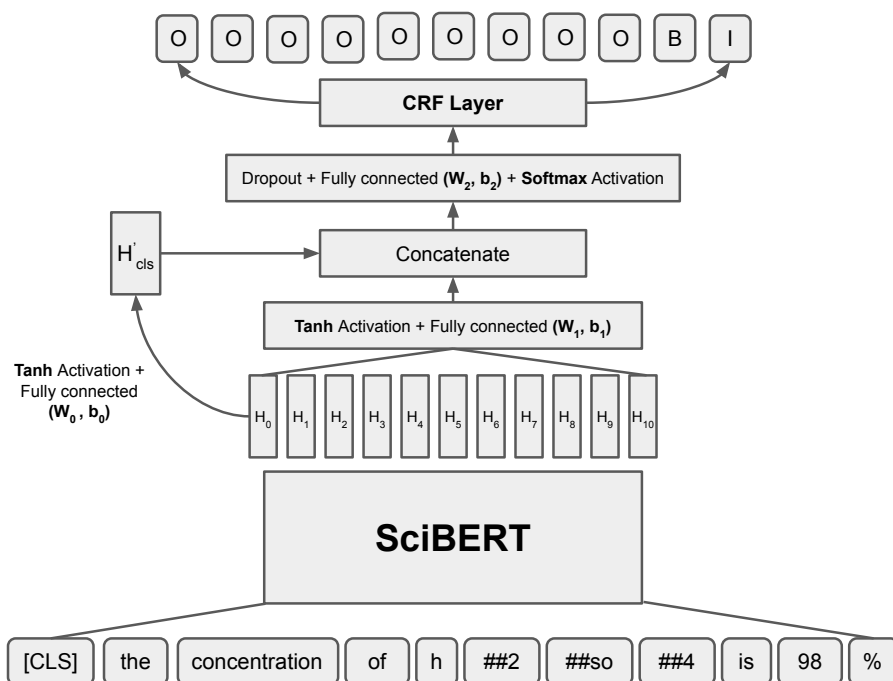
O O O O O O O O O B I

CRF Layer

Dropout + Fully connected $(W_2, b_2)$ + Softmax Activation

$H'_{cls}$

Concatenate

Tanh Activation + Fully connected $(W_1, b_1)$

Tanh Activation + Fully connected $(W_0, b_0)$

$H_0$ $H_1$ $H_2$ $H_3$ $H_4$ $H_5$ $H_6$ $H_7$ $H_8$ $H_9$ $H_{10}$

SciBERT

[CLS] the concentration of h ##2 ##so ##4 is 98 %